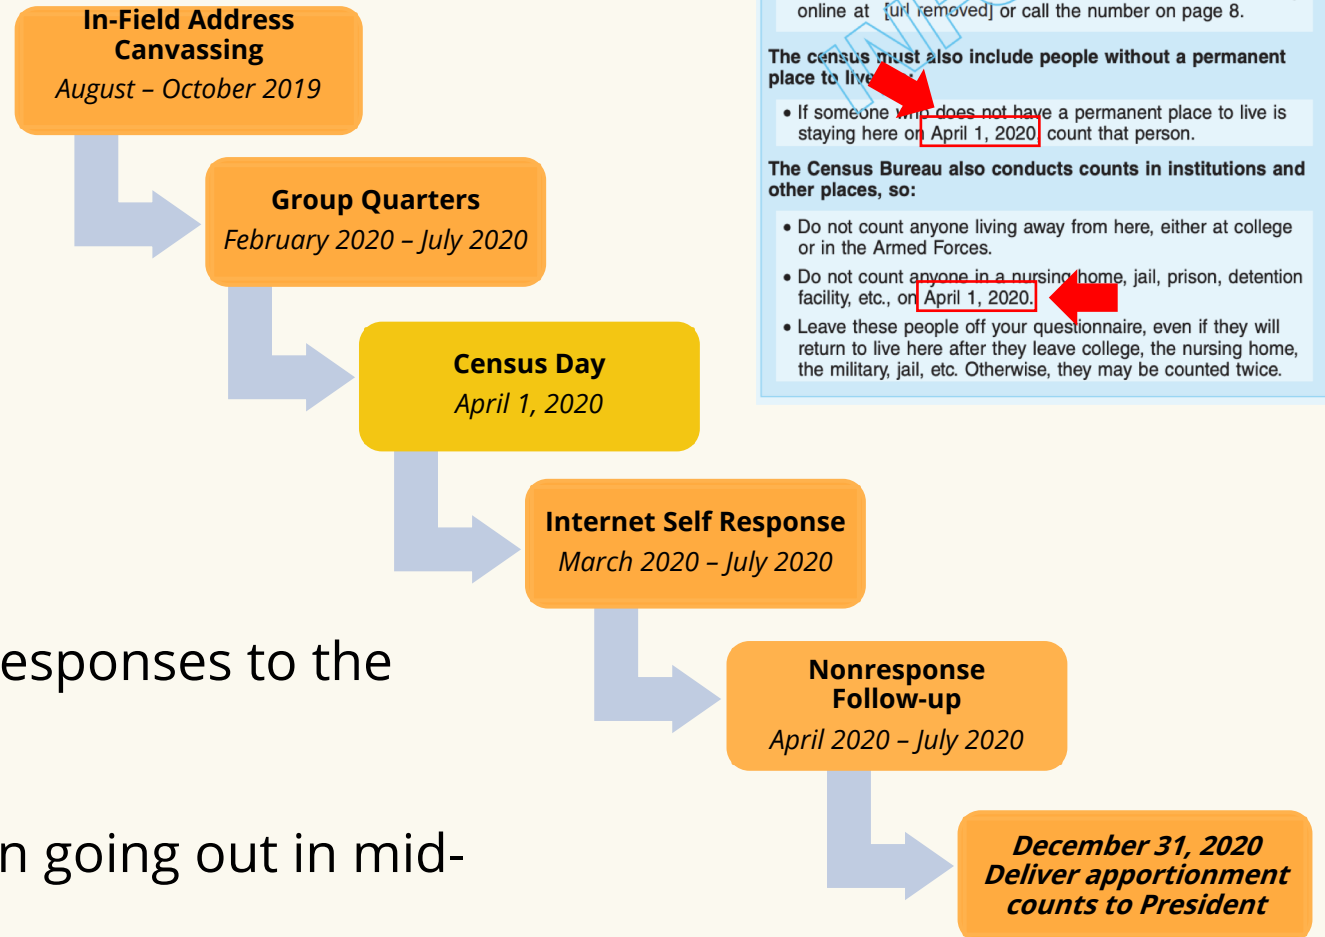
In-Field Address Canvassing
August – October 2019

Group Quarters
February 2020 – July 2020

Census Day
April 1, 2020

Internet Self Response
March 2020 – July 2020

Nonresponse Follow-up
April 2020 – July 2020

December 31, 2020
Deliver apportionment counts to President

esponses to the

n going out in mid-

online at [url removed] or call the number on page 8.

The census must also include people without a permanent place to live, so:

• If someone who does not have a permanent place to live is staying here on April 1, 2020, count that person.

The Census Bureau also conducts counts in institutions and other places, so:

• Do not count anyone living away from here, either at college or in the Armed Forces.

• Do not count anyone in a nursing home, jail, prison, detention facility, etc., on April 1, 2020.

• Leave these people off your questionnaire, even if they will return to live here after they leave college, the nursing home, the military, jail, etc. Otherwise, they may be counted twice.